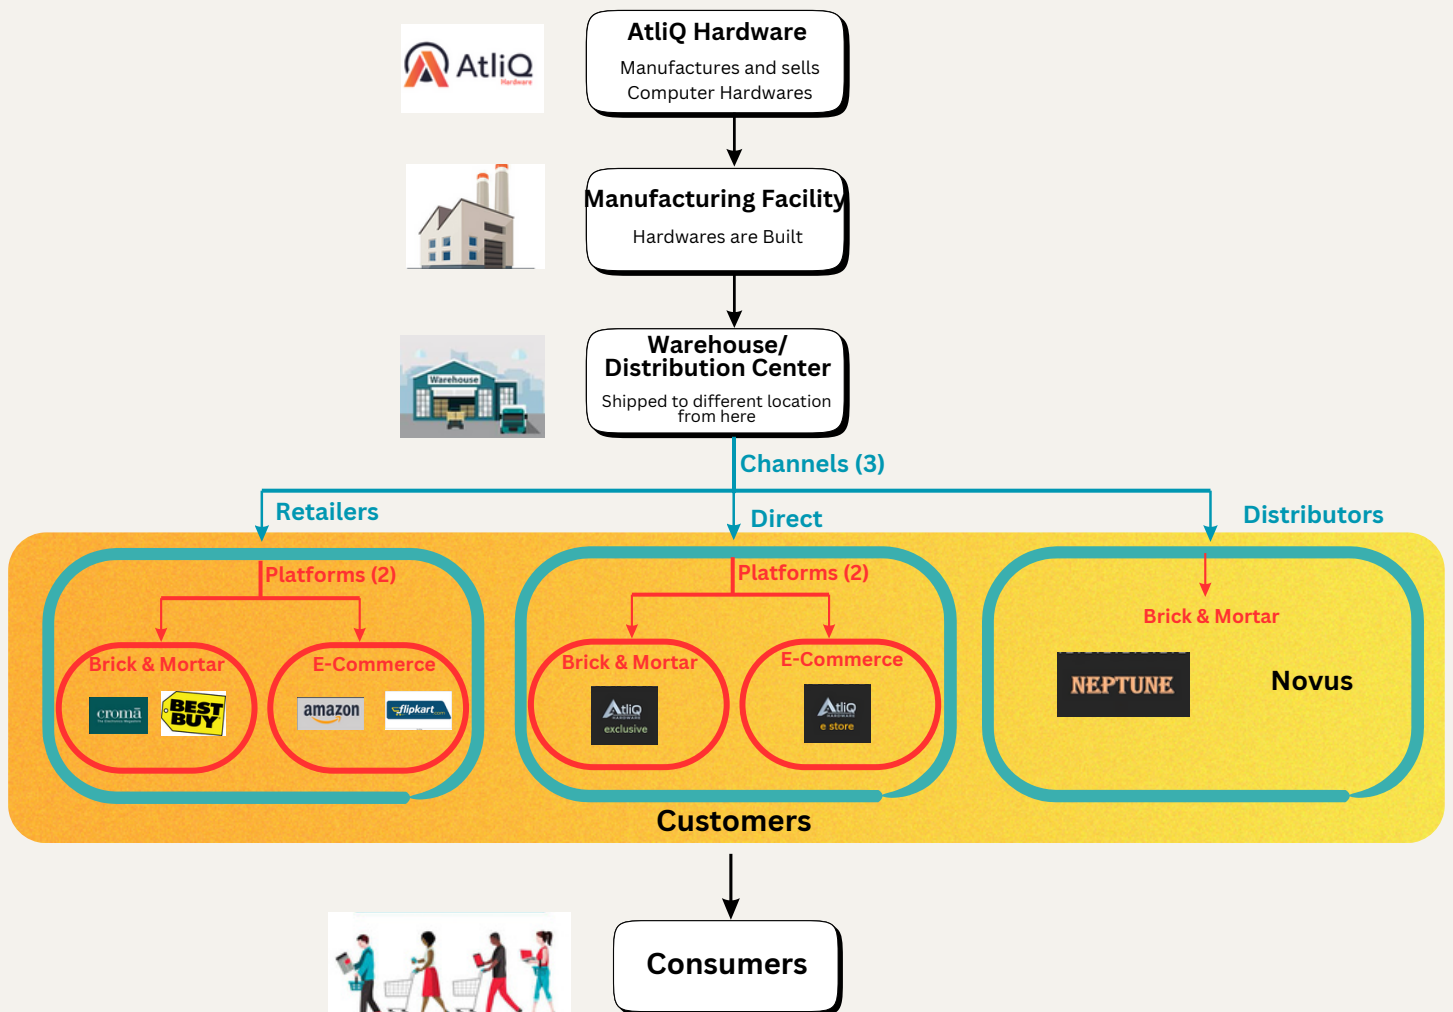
AtliQ
Hardware

AtliQ Hardware
Manufactures and sells Computer Hardwares

Manufacturing Facility
Hardwares are Built

Warehouse

Warehouse/ Distribution Center
Shipped to different location from here

Channels (3)

Retailers

Direct

Distributors

Platforms (2)

Brick & Mortar

croma

BEST BUY

E-Commerce

amazon

flipkart

Platforms (2)

Brick & Mortar

AtliQ
exclusive

E-Commerce

AtliQ
e store

Brick & Mortar

NEPTUNE

Novus

Customers

Consumers